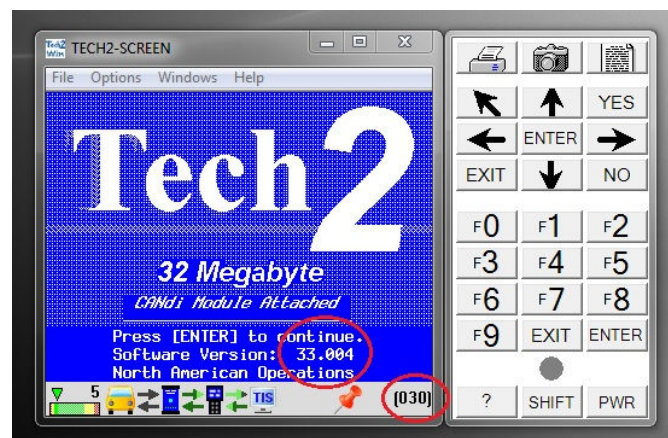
Tech2 Win TECH2-SCREEN

File Options Windows Help

Tech 2

32 Megabyte

CANdi Module Attached

Press [ENTER] to continue.
Software Version: 33.004
North American Operations

5 TIS (030)

YES
ENTER
EXIT NO

F0 F1 F2
F3 F4 F5
F6 F7 F8
F9 EXIT ENTER

? SHIFT PWR